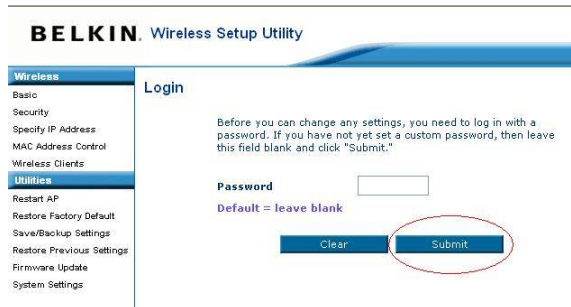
BELKIN. Wireless Setup Utility

Wireless
Basic
Security
Specify IP Address
MAC Address Control
Wireless Clients
Utilities
Restart AP
Restore Factory Default
Save/Backup Settings
Restore Previous Settings
Firmware Update
System Settings

Login

Before you can change any settings, you need to log in with a password. If you have not yet set a custom password, then leave this field blank and click "Submit."

Password

Default = leave blank

Clear

Submit